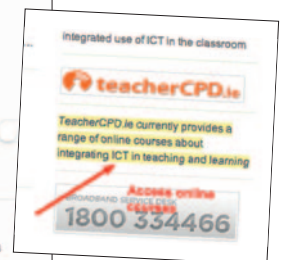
integrated use of ICT in the classroom

teacherCPD.ie

TeacherCPD.ie currently provides a range of online courses about integrating ICT in teaching and learning

Access online courses

BROADBAND SERVICE DESK
1800 334466